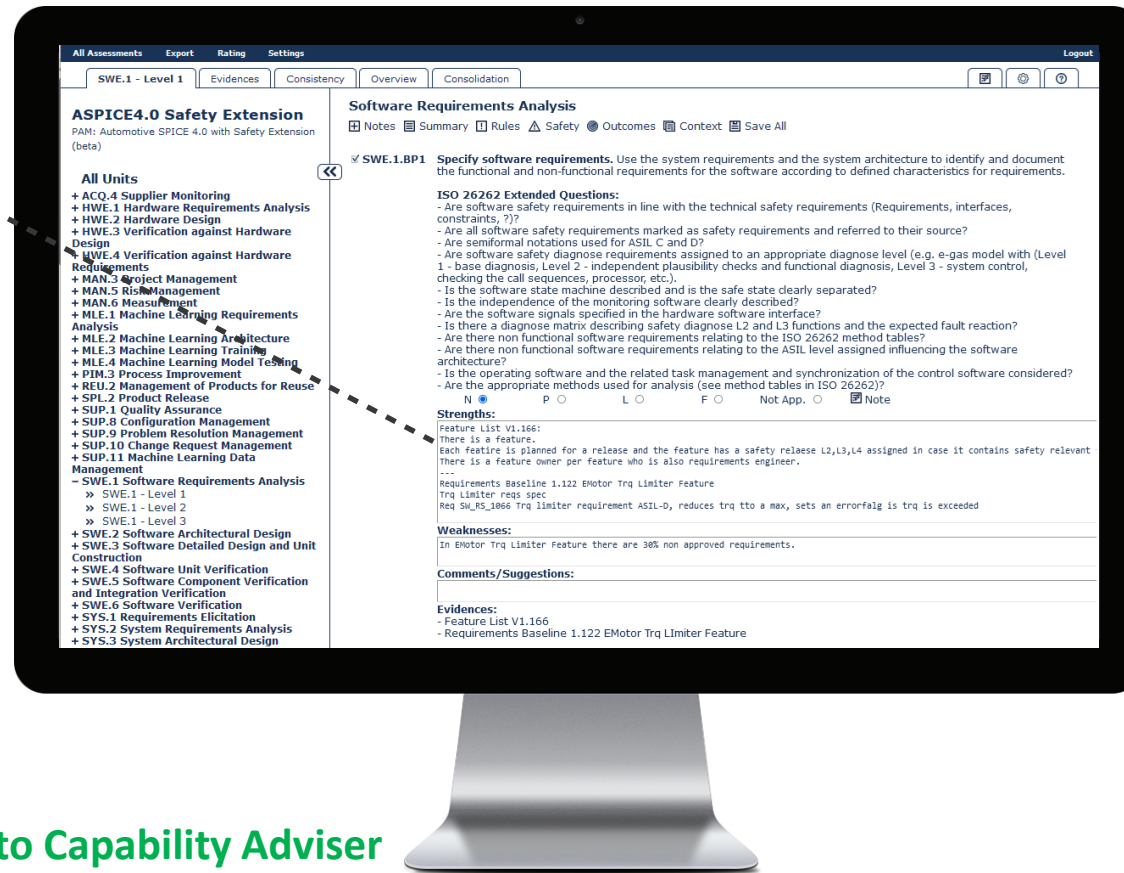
All Assessments Export Rating Settings Logout

SWE.1 - Level 1 Evidences Consistency Overview Consolidation

ASPICE4.0 Safety Extension
PAM: Automotive SPICE 4.0 with Safety Extension (beta)

All Units
+ ACQ.4 Supplier Monitoring
+ HWE.1 Hardware Requirements Analysis
+ HWE.2 Hardware Design
+ HWE.3 Verification against Hardware Design
+ HWE.4 Verification against Hardware Requirements
+ MAN.3 Project Management
+ MAN.5 Risk Management
+ MAN.6 Measurement
+ MLE.1 Machine Learning Requirements Analysis
+ MLE.2 Machine Learning Architecture
+ MLE.3 Machine Learning Training
+ MLE.4 Machine Learning Model Testing
+ PIM.3 Process Improvement
+ REU.2 Management of Products for Reuse
+ SPL.2 Product Release
+ SUP.1 Quality Assurance
+ SUP.8 Configuration Management
+ SUP.9 Problem Resolution Management
+ SUP.10 Change Request Management
+ SUP.11 Machine Learning Data Management
– SWE.1 Software Requirements Analysis
» SWE.1 - Level 1
» SWE.1 - Level 2
» SWE.1 - Level 3
+ SWE.2 Software Architectural Design
+ SWE.3 Software Detailed Design and Unit Construction
+ SWE.4 Software Unit Verification
+ SWE.5 Software Component Verification and Integration Verification
+ SWE.6 Software Verification
+ SYS.1 Requirements Elicitation
+ SYS.2 System Requirements Analysis
+ SYS.3 System Architectural Design

Software Requirements Analysis
Notes Summary Rules Safety Outcomes Context Save All

SWE.1.BP1 Specify software requirements. Use the system requirements and the system architecture to identify and document the functional and non-functional requirements for the software according to defined characteristics for requirements.

ISO 26262 Extended Questions:
- Are software safety requirements in line with the technical safety requirements (Requirements, interfaces, constraints, ?)?
- Are all software safety requirements marked as safety requirements and referred to their source?
- Are semiformal notations used for ASIL C and D?
- Are software safety diagnose requirements assigned to an appropriate diagnose level (e.g. e-gas model with (Level 1 - base diagnosis, Level 2 - independent plausibility checks and functional diagnosis, Level 3 - system control, checking the call sequences, processor, etc.).
- Is the software state machine described and is the safe state clearly separated?
- Is the independence of the monitoring software clearly described?
- Are the software signals specified in the hardware software interface?
- Is there a diagnose matrix describing safety diagnose L2 and L3 functions and the expected fault reaction?
- Are there non functional software requirements relating to the ISO 26262 method tables?
- Are there non functional software requirements relating to the ASIL level assigned influencing the software architecture?
- Is the operating software and the related task management and synchronization of the control software considered?
- Are the appropriate methods used for analysis (see method tables in ISO 26262)?
N P L F Not App. Note

Strengths:
Feature List V1.166:
There is a feature.
Each featire is planned for a release and the feature has a safety relaese L2,L3,L4 assigned in case it contains safety relevant
There is a feature owner per feature who is also requirements engineer.
---
Requirements Baseline 1.122 EMotor Trq Limiter Feature
Trq Limiter reqs spec
Req SW_RS_1066 Trq limiter requirement ASIL-D, reduces trq tto a max, sets an errorfalg is trq is exceeded

Weaknesses:
In EMotor Trq Limiter Feature there are 30% non approved requirements.

Comments/Suggestions:

Evidences:
- Feature List V1.166
- Requirements Baseline 1.122 EMotor Trq LImiter Feature

to Capability Adviser